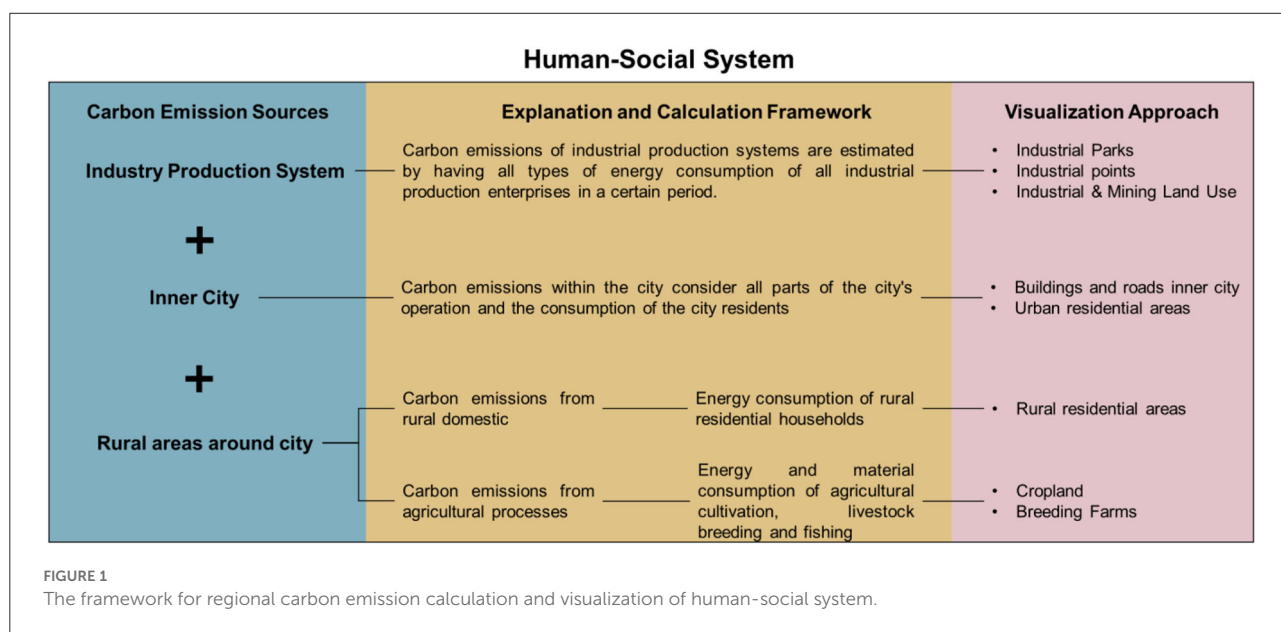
Human-Social System

Carbon Emission Sources

Explanation and Calculation Framework

Visualization Approach

Industry Production System

Carbon emissions of industrial production systems are estimated by having all types of energy consumption of all industrial production enterprises in a certain period.

• Industrial Parks
• Industrial points
• Industrial & Mining Land Use

+

Inner City

Carbon emissions within the city consider all parts of the city's operation and the consumption of the city residents

• Buildings and roads inner city
• Urban residential areas

+

Rural areas around city

Carbon emissions from rural domestic

Energy consumption of rural residential households

• Rural residential areas

Carbon emissions from agricultural processes

Energy and material consumption of agricultural cultivation, livestock breeding and fishing

• Cropland
• Breeding Farms

FIGURE 1
The framework for regional carbon emission calculation and visualization of human-social system.